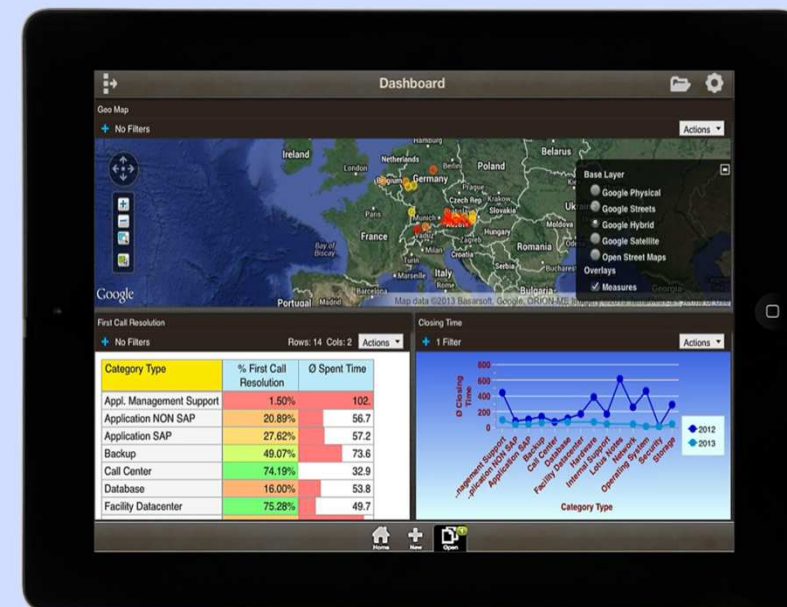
Dashboard

Geo Map

No Filters

Actions

Hamburg
Ireland
Netherlands
London
Berlin
Poland
Belarus
Germany
Prague
Czech Rep.
Slovakia
Paris
Munich
Vienna
Ukr
Moldova
Hungary
France
Bay of Biscay
Romania
Turin
Serbia
Bucharest
Marseille
Italy
Barcelona
Portugal
Madrid
Google

Base Layer
Google Physical
Google Streets
Google Hybrid
Google Satellite
Open Street Maps
Overlays
Measures

Map data ©2013 Basarsoft, Google, ORION-ME, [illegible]

First Call Resolution

No Filters

Rows: 14 Cols: 2

Actions

| Category Type | % First Call Resolution | Ø Spent Time |
|---|---|---|
| Appl. Management Support | 1.50% | 102. |
| Application NON SAP | 20.89% | 56.7 |
| Application SAP | 27.62% | 57.2 |
| Backup | 49.07% | 73.6 |
| Call Center | 74.19% | 32.9 |
| Database | 16.00% | 53.8 |
| Facility Datacenter | 75.28% | 49.7 |

Closing Time

1 Filter

Actions

Ø Closing Time

800
600
400
200
0

...nagement Support
...plication NON SAP
Application SAP
Backup
Call Center
Database
Facility Datacenter
Hardware
Internal Support
Lotus Notes
Network
Operating System
Security
Storage

Category Type

2012
2013

Home
New
Open